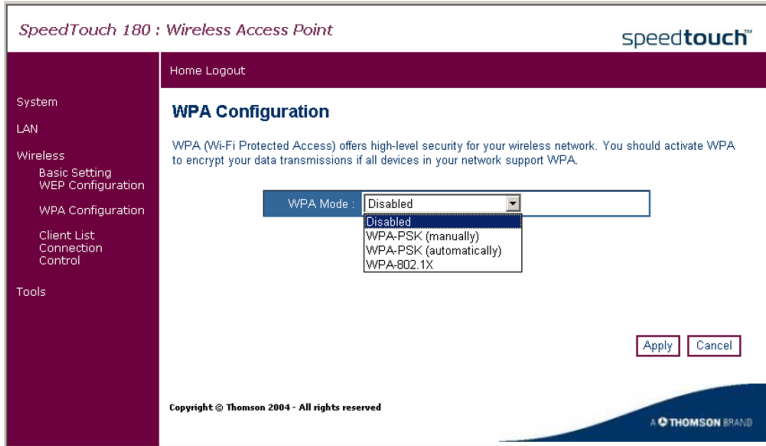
SpeedTouch 180 : Wireless Access Point

speedtouch™

Home Logout

System

LAN

Wireless

Basic Setting
WEP Configuration

WPA Configuration

Client List
Connection Control

Tools

WPA Configuration

WPA (Wi-Fi Protected Access) offers high-level security for your wireless network. You should activate WPA to encrypt your data transmissions if all devices in your network support WPA.

WPA Mode : Disabled

Disabled
WPA-PSK (manually)
WPA-PSK (automatically)
WPA-802.1X

Apply Cancel

Copyright © Thomson 2004 - All rights reserved

A THOMSON BRAND